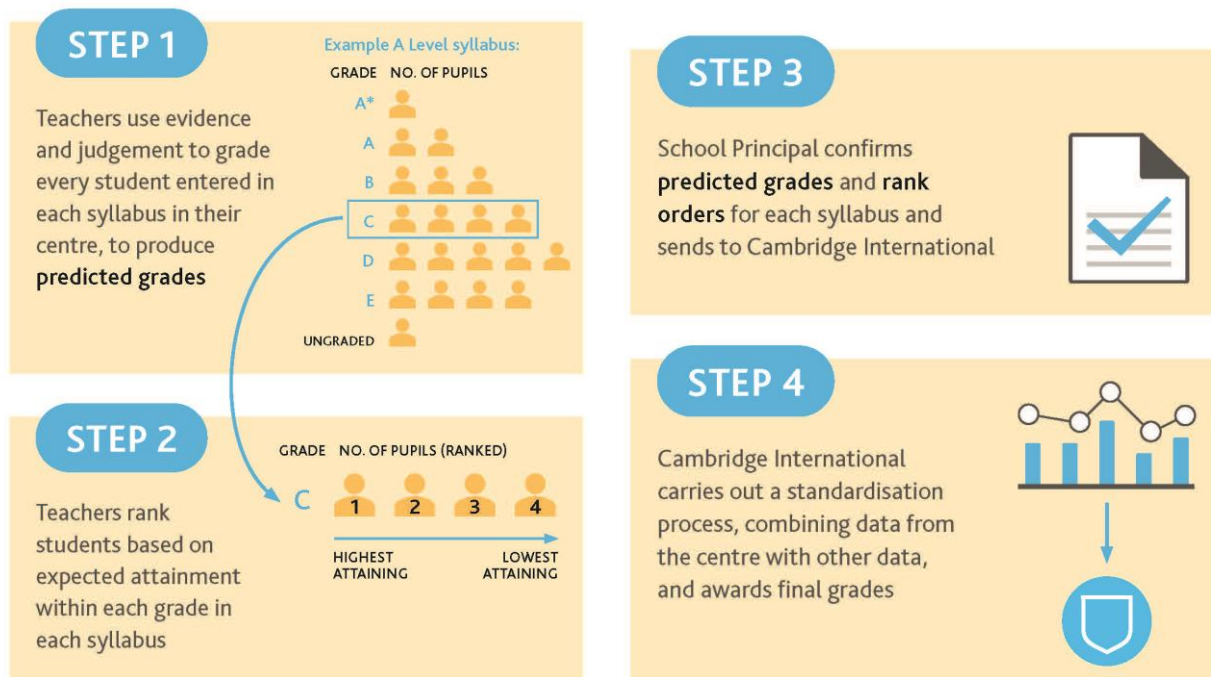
STEP 1

Teachers use evidence and judgement to grade every student entered in each syllabus in their centre, to produce **predicted grades**

Example A Level syllabus:

| GRADE | NO. OF PUPILS |
|---|---|
| A* | |
| A | |
| B | |
| C | |
| D | |
| E | |
| UNGRADED | |

STEP 2

Teachers rank students based on expected attainment within each grade in each syllabus

GRADE NO. OF PUPILS (RANKED)

C 1 2 3 4

HIGHEST ATTAINING LOWEST ATTAINING

STEP 3

School Principal confirms **predicted grades** and **rank orders** for each syllabus and sends to Cambridge International

STEP 4

Cambridge International carries out a standardisation process, combining data from the centre with other data, and awards final grades